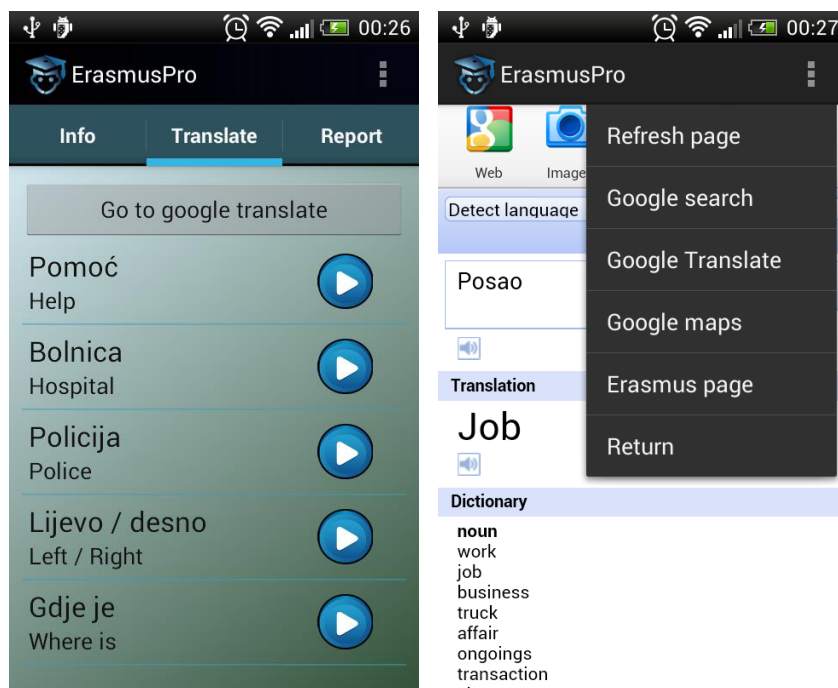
00:26

ErasmusPro

Info Translate Report

Go to google translate

Pomoć
Help

Bolnica
Hospital

Policija
Police

Lijevo / desno
Left / Right

Gdje je
Where is

00:27

ErasmusPro

Web Image

Detect language

Posao

Translation

Job

Dictionary

noun
work
job
business
truck
affair
ongoings
transaction

Refresh page

Google search

Google Translate

Google maps

Erasmus page

Return